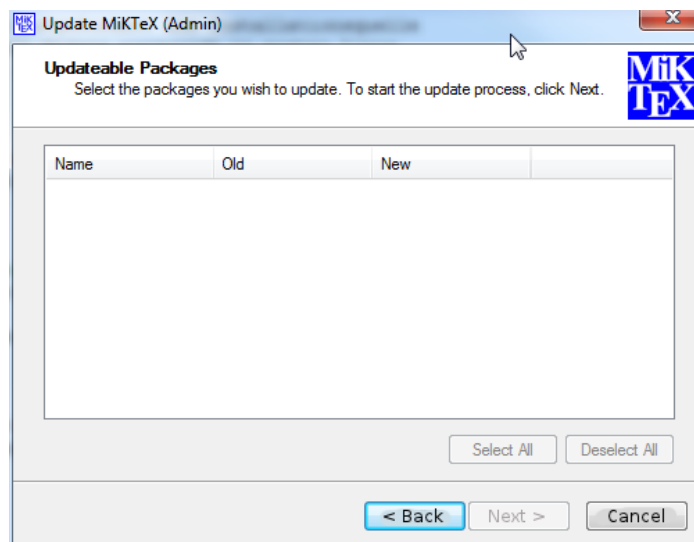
Update MiKTeX (Admin) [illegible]

Updateable Packages
Select the packages you wish to update. To start the update process, click Next.

MiK TeX

| Name | Old | New | |
|---|---|---|---|

Select All
Deselect All

< Back
Next >
Cancel